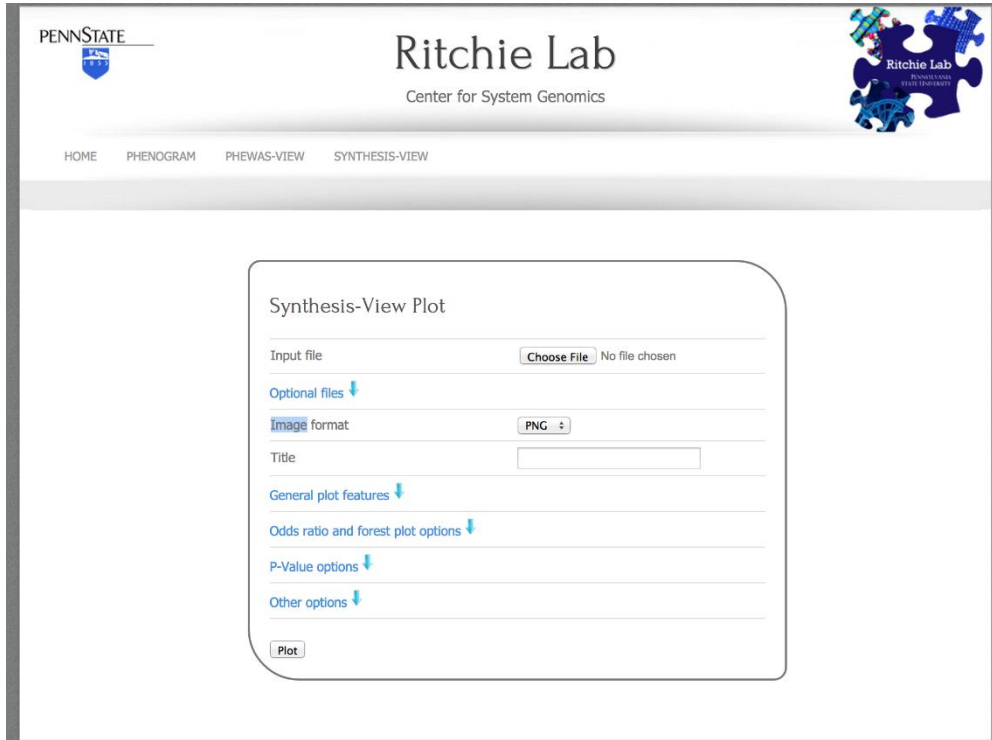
PENNSTATE
1855

Ritchie Lab
Center for System Genomics

Ritchie Lab
PENNSYLVANIA STATE UNIVERSITY

HOME PHENOGRAM PHEWAS-VIEW SYNTHESIS-VIEW

Synthesis-View Plot

Input file
Choose File No file chosen

Optional files

Image format
PNG

Title

General plot features

Odds ratio and forest plot options

P-Value options

Other options

Plot